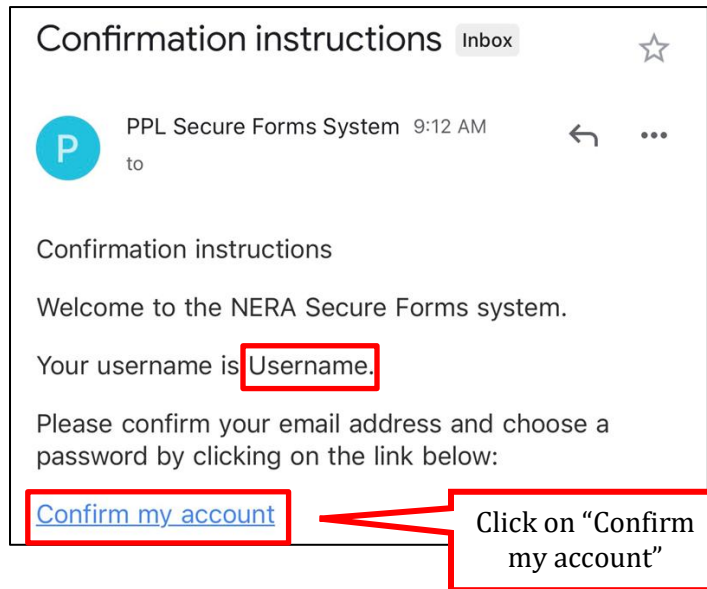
Confirmation instructions Inbox

P
PPL Secure Forms System 9:12 AM
to

Confirmation instructions

Welcome to the NERA Secure Forms system.

Your username is Username.

Please confirm your email address and choose a password by clicking on the link below:

Confirm my account

Click on "Confirm my account"